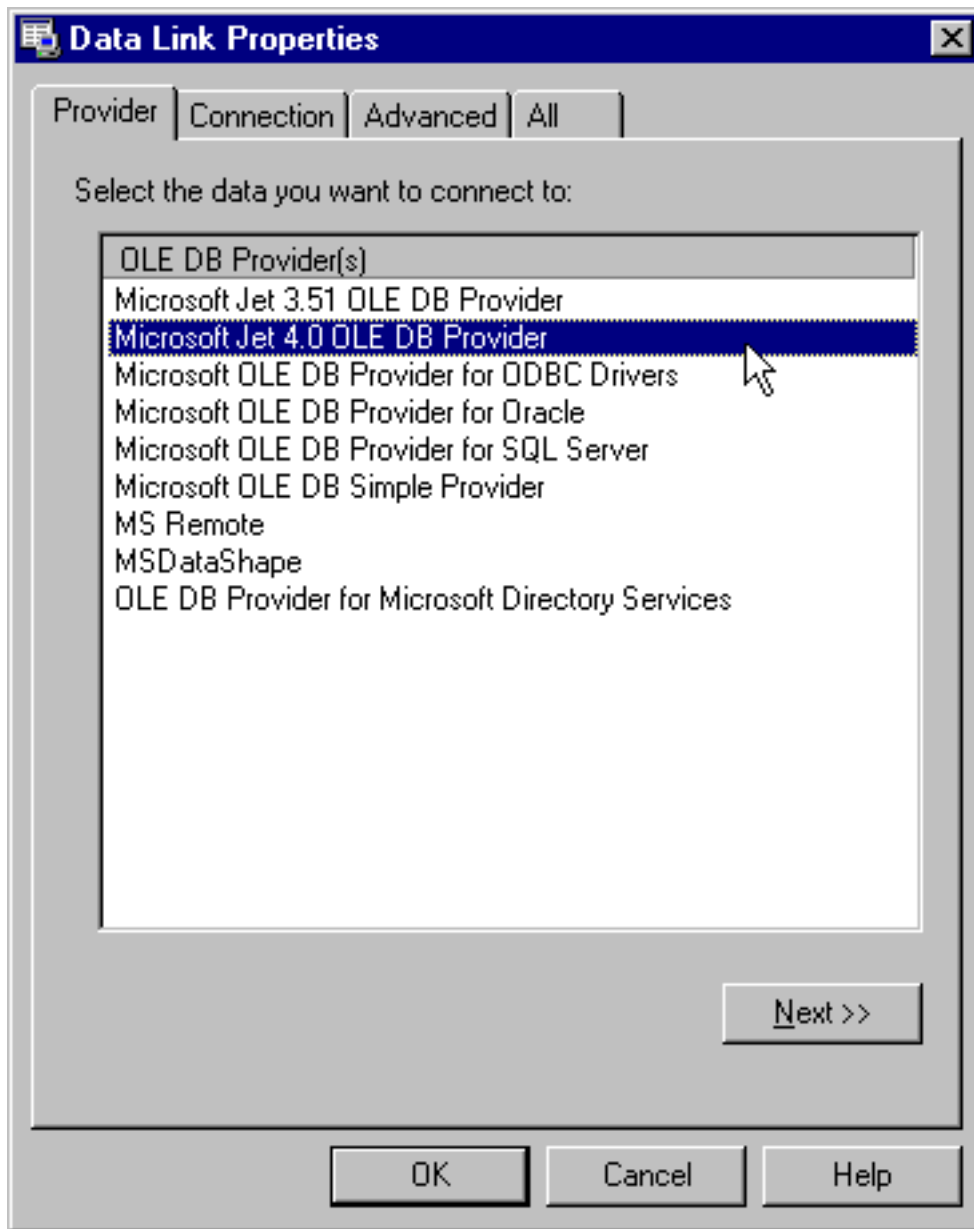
Data Link Properties

Provider | Connection | Advanced | All

Select the data you want to connect to:

OLE DB Provider(s)
Microsoft Jet 3.51 OLE DB Provider
Microsoft Jet 4.0 OLE DB Provider
Microsoft OLE DB Provider for ODBC Drivers
Microsoft OLE DB Provider for Oracle
Microsoft OLE DB Provider for SQL Server
Microsoft OLE DB Simple Provider
MS Remote
MSDataShape
OLE DB Provider for Microsoft Directory Services

Next >>

OK | Cancel | Help